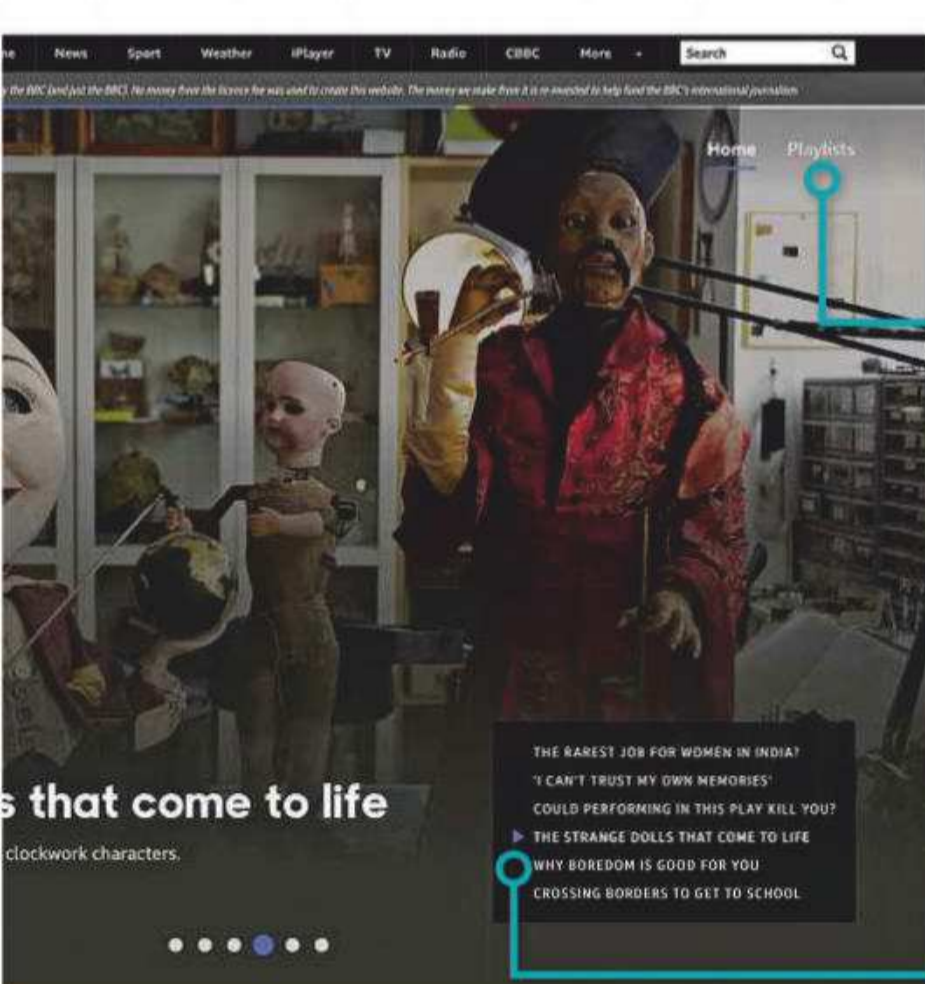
ne News Sport Weather iPlayer TV Radio CBBC More + Search

y the BBC (and just the BBC). No money from the licence fee was used to create this website. The money we make from it is re-invested to help fund the BBC's international journalism.

Home Playlists

s that come to life

clockwork characters.

THE RAREST JOB FOR WOMEN IN INDIA?
'I CAN'T TRUST MY OWN MEMORIES'
COULD PERFORMING IN THIS PLAY KILL YOU?
THE STRANGE DOLLS THAT COME TO LIFE
WHY BOREDOM IS GOOD FOR YOU
CROSSING BORDERS TO GET TO SCHOOL